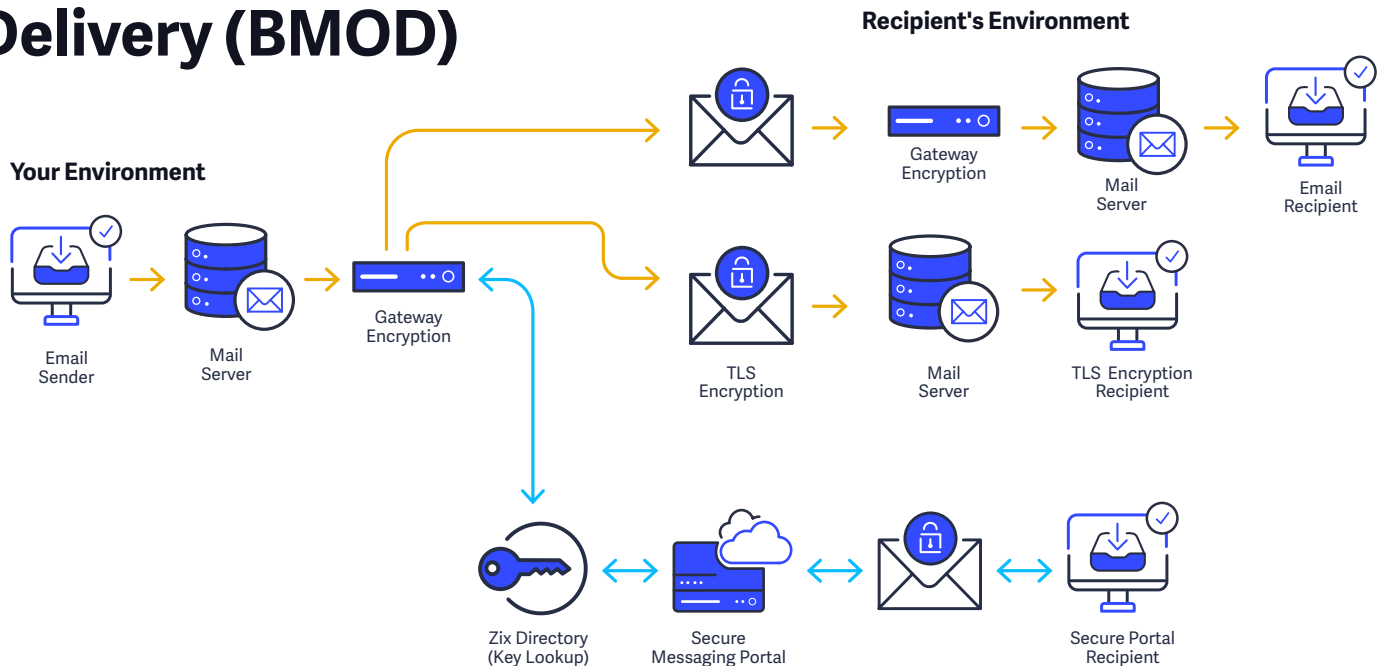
Delivery (BMOD)

Recipient's Environment

Your Environment

Email Sender

Mail Server

Gateway Encryption

Gateway Encryption

Mail Server

Email Recipient

TLS Encryption

Mail Server

TLS Encryption Recipient

Zix Directory (Key Lookup)

Secure Messaging Portal

Secure Portal Recipient